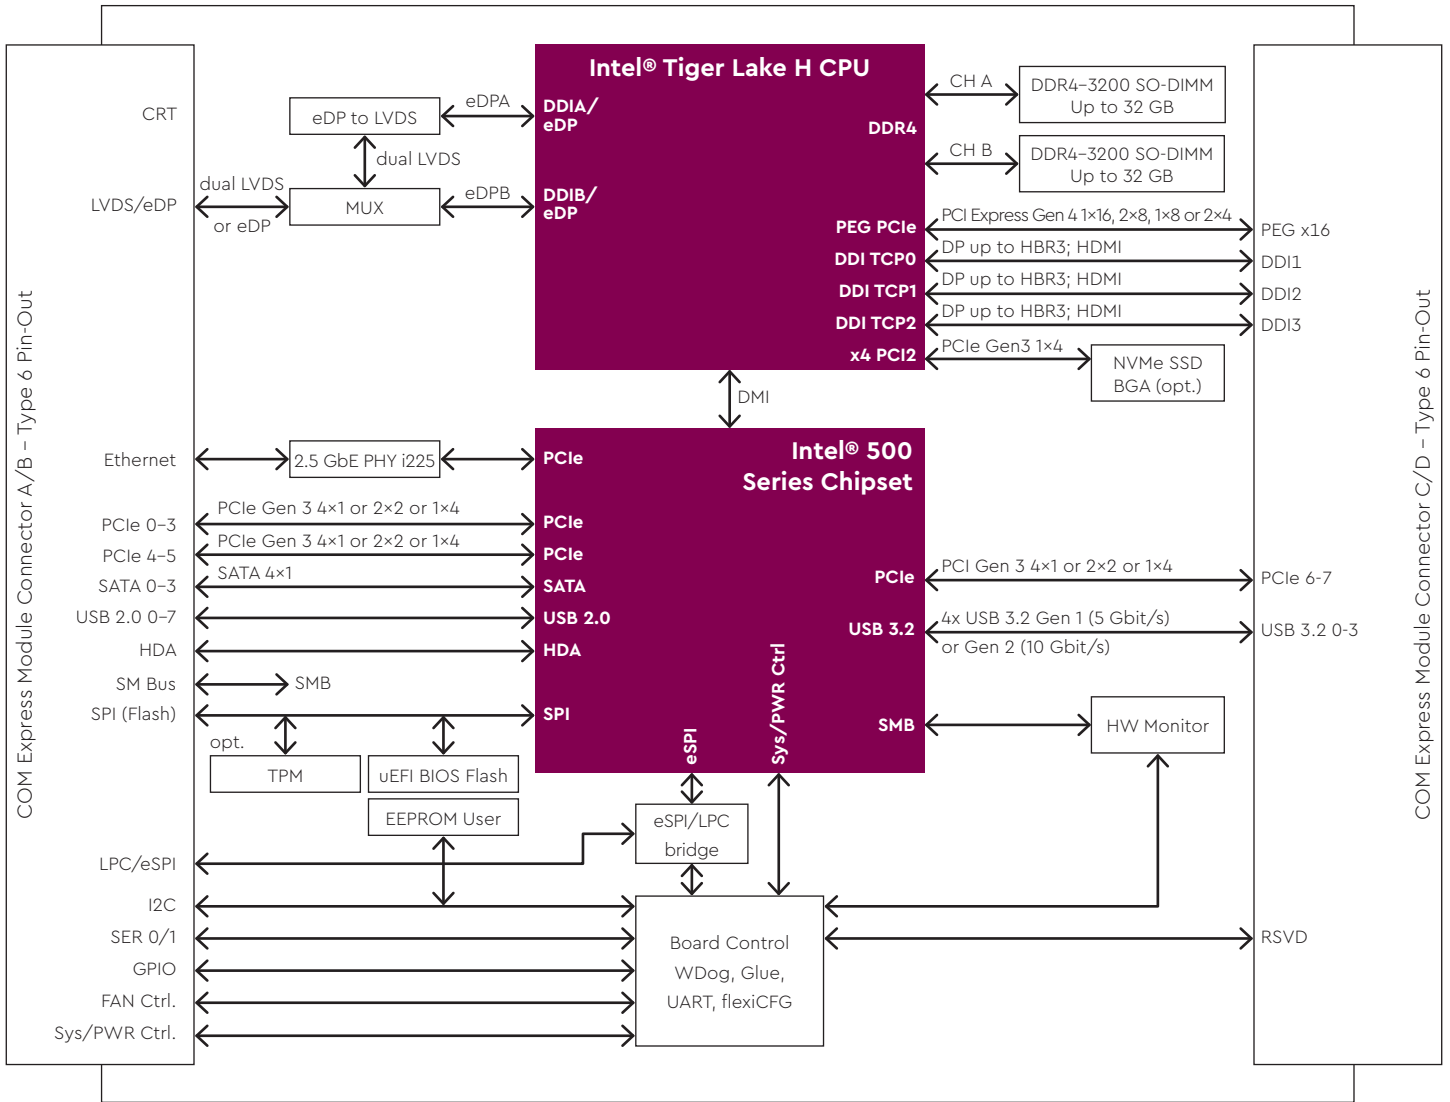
COM Express Module Connector A/B – Type 6 Pin-Out

CRT
LVDS/eDP
dual LVDS
or eDP
eDP to LVDS
dual LVDS
MUX
eDPA
eDPB

Intel® Tiger Lake H CPU
DDIA/ eDP
DDIB/ eDP
DDR4
PEG PCIe
DDI TCP0
DDI TCP1
DDI TCP2
x4 PCI2

CH A
DDR4-3200 SO-DIMM Up to 32 GB
CH B
DDR4-3200 SO-DIMM Up to 32 GB
PCI Express Gen 4 1×16, 2×8, 1×8 or 2×4
DP up to HBR3; HDMI
DP up to HBR3; HDMI
DP up to HBR3; HDMI
PCIe Gen3 1×4
NVMe SSD BGA (opt.)

COM Express Module Connector C/D – Type 6 Pin-Out
PEG x16
DDI1
DDI2
DDI3

DMI

Ethernet
2.5 GbE PHY i225
PCIe 0–3
PCIe Gen 3 4×1 or 2×2 or 1×4
PCIe 4–5
PCIe Gen 3 4×1 or 2×2 or 1×4
SATA 0–3
SATA 4×1
USB 2.0 0–7
HDA
SM Bus
SMB
SPI (Flash)
opt.
TPM
uEFI BIOS Flash
EEPROM User

Intel® 500 Series Chipset
PCIe
PCIe
PCIe
SATA
USB 2.0
HDA
SPI
eSPI
Sys/PWR Ctrl
PCIe
USB 3.2
SMB

PCI Gen 3 4×1 or 2×2 or 1×4
PCIe 6-7
4x USB 3.2 Gen 1 (5 Gbit/s)
or Gen 2 (10 Gbit/s)
USB 3.2 0-3
HW Monitor

LPC/eSPI
eSPI/LPC bridge
I2C
SER 0/1
GPIO
FAN Ctrl.
Sys/PWR Ctrl.
Board Control
WDog, Glue,
UART, flexiCFG
RSVD